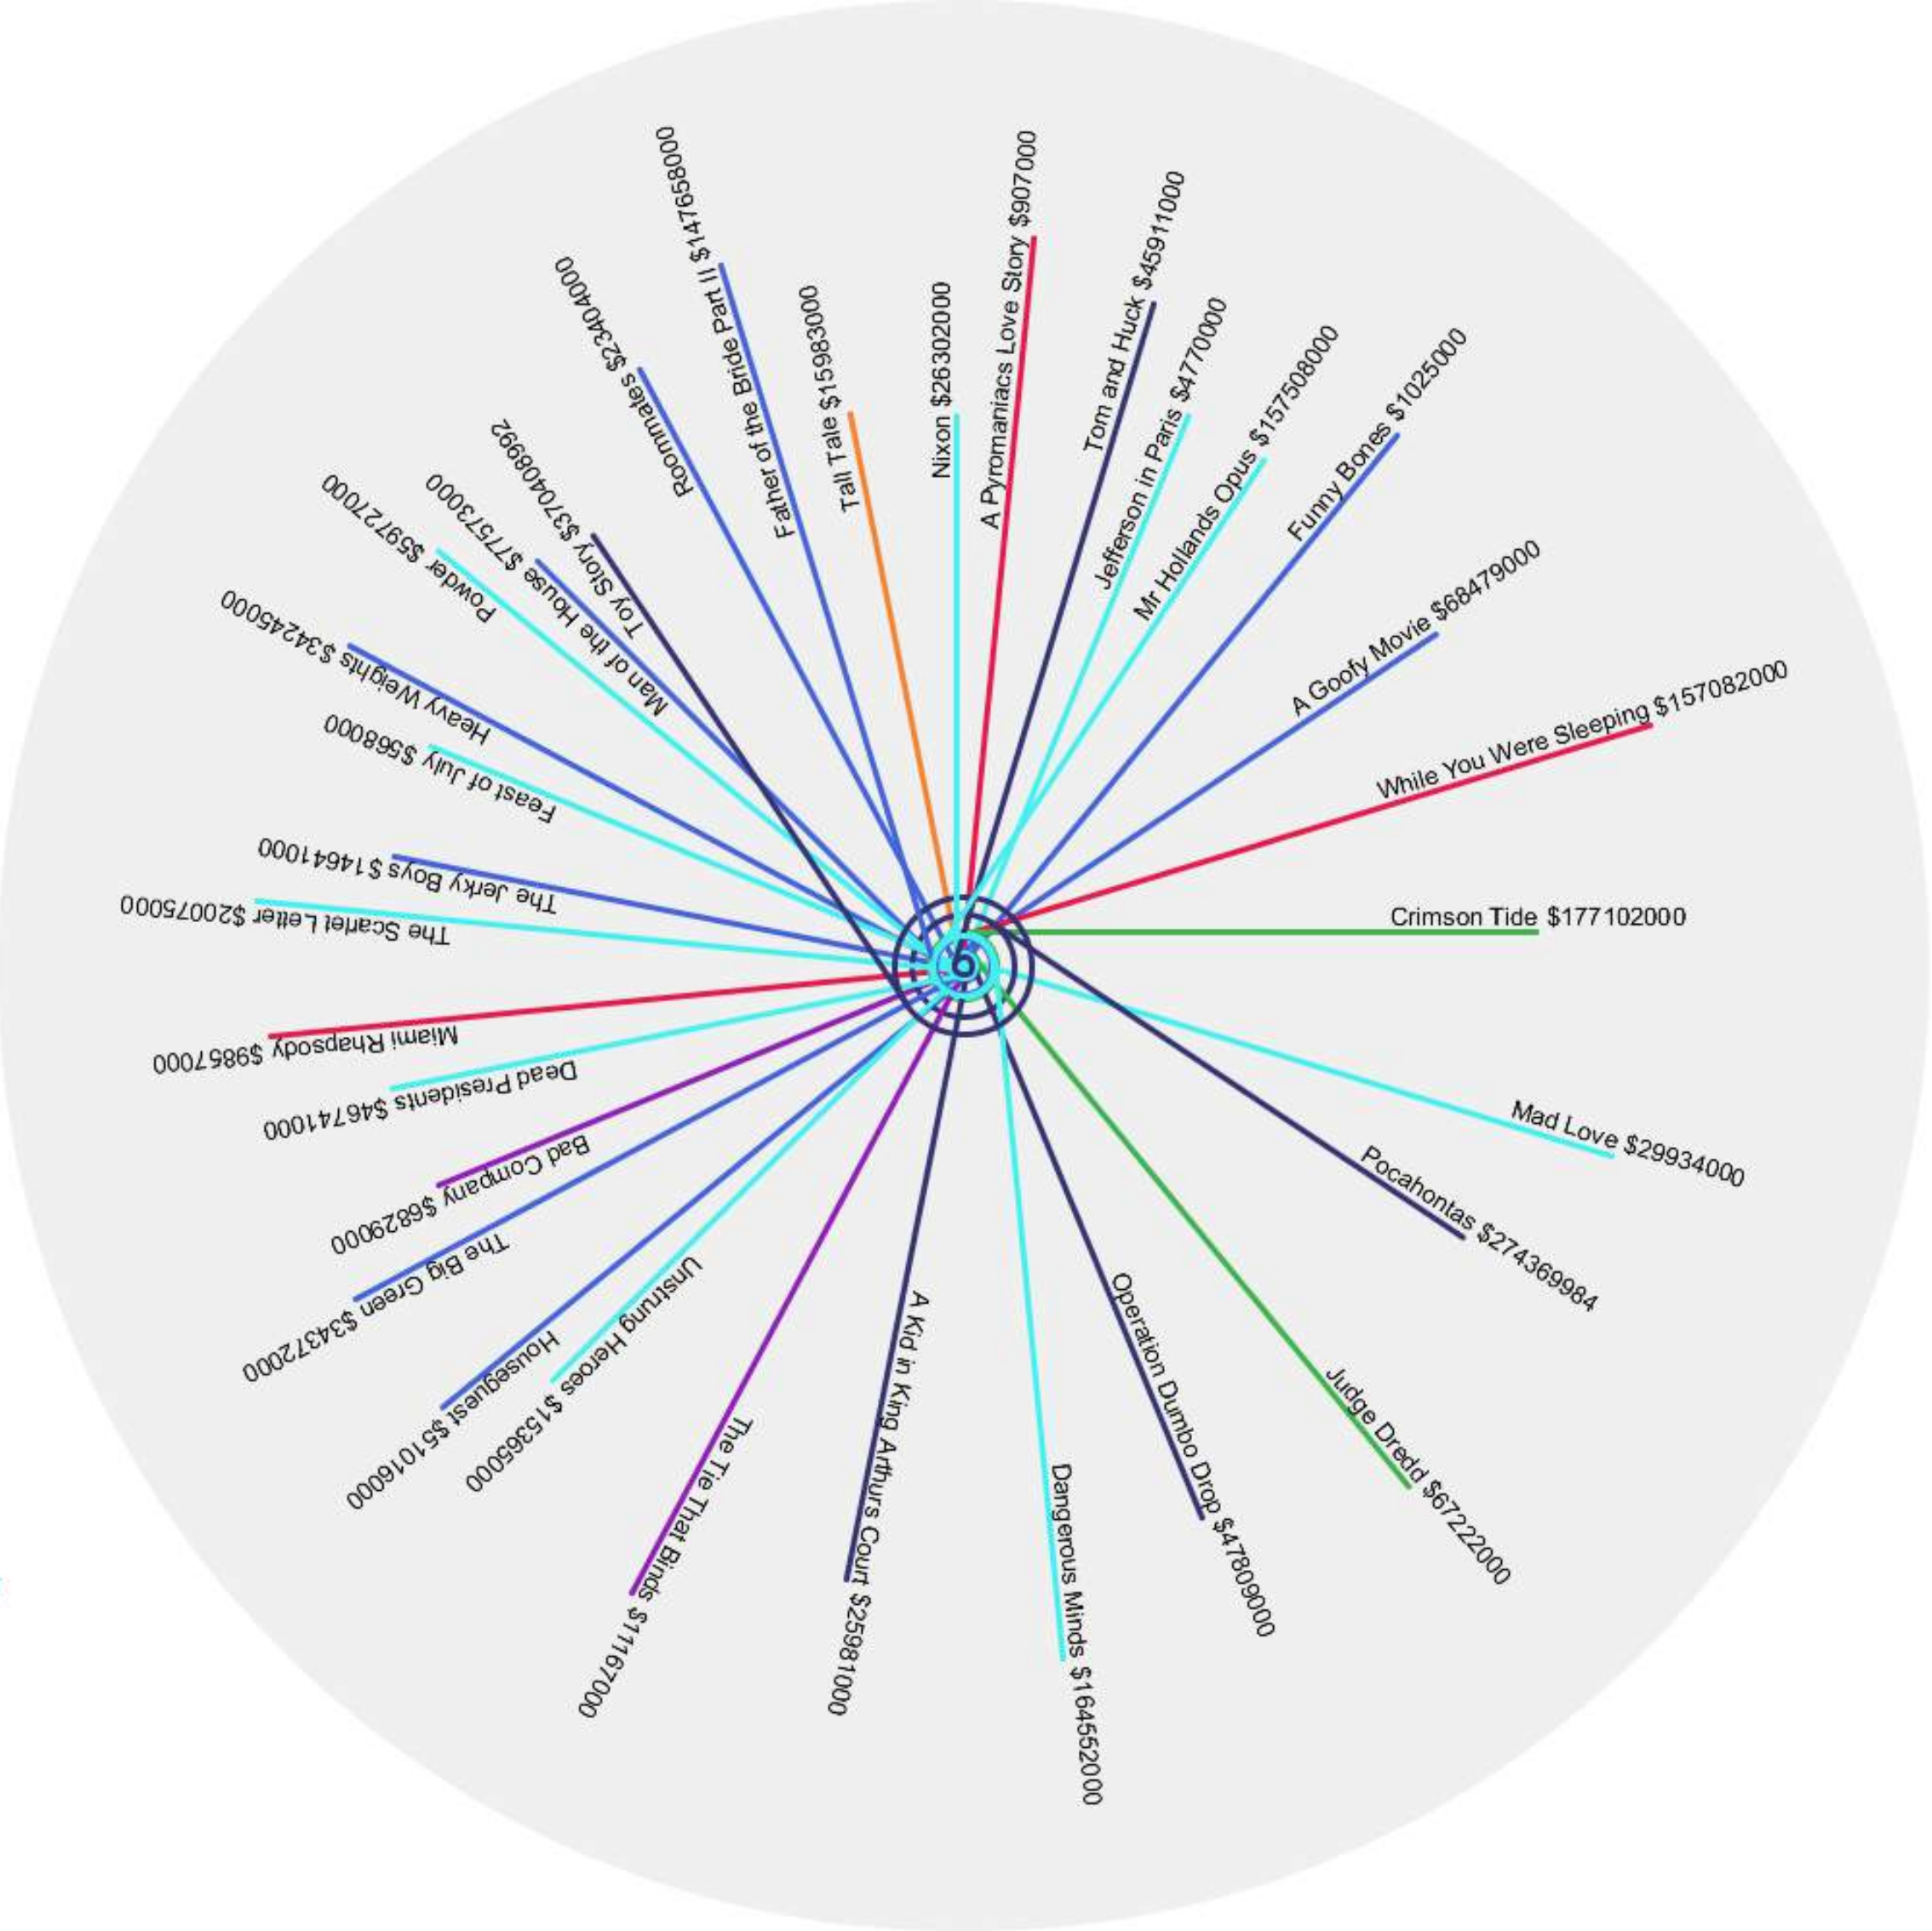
Crimson Tide $177102000
While You Were Sleeping $157082000
A Goofy Movie $68479000
Funny Bones $1025000
Mr Hollands Opus $157508000
Jefferson in Paris $4770000
Tom and Huck $45911000
A Pyromaniacs Love Story $907000
Nixon $26302000
Tall Tale $15983000
Father of the Bride Part II $147658000
Roommates $2340000
Toy Story $370408992
Man of the House $7757000
Powder $5972700
Heavy Weights $3424500
Feast of July $568000
The Jerky Boys $1464000
The Scarlet Letter $2007500
Miami Rhapsody $985700
Dead Presidents $46741000
Bad Company $682900
The Big Green $3437200
Houseguest $51016000
Unstrung Heroes $1536500
The Tie That Binds $11167000
A Kid in King Arthurs Court $25981000
Dangerous Minds $164552000
Operation Dumbo Drop $47809000
Judge Dredd $67222000
Pocahontas $274369984
Mad Love $29934000